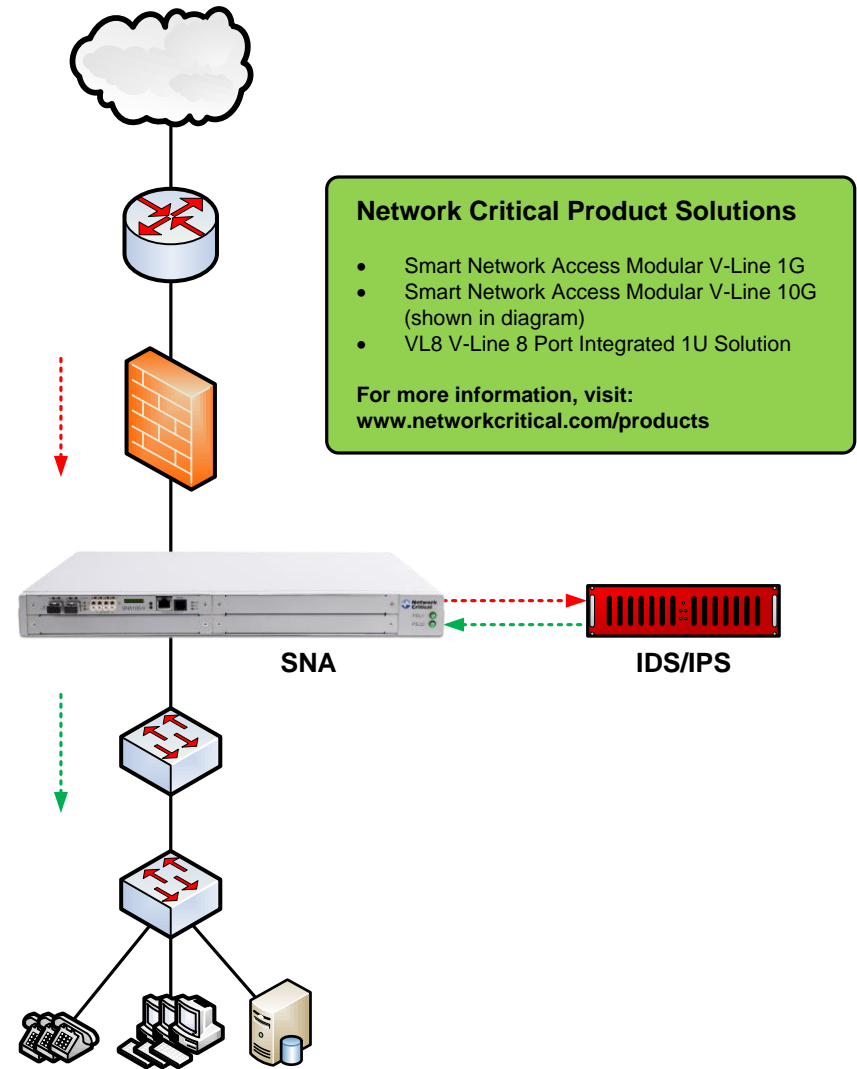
Network Critical Product Solutions

- Smart Network Access Modular V-Line 1G
- Smart Network Access Modular V-Line 10G (shown in diagram)
- VL8 V-Line 8 Port Integrated 1U Solution

For more information, visit:
www.networkcritical.com/products

Network Critical

SNA

IDS/IPS